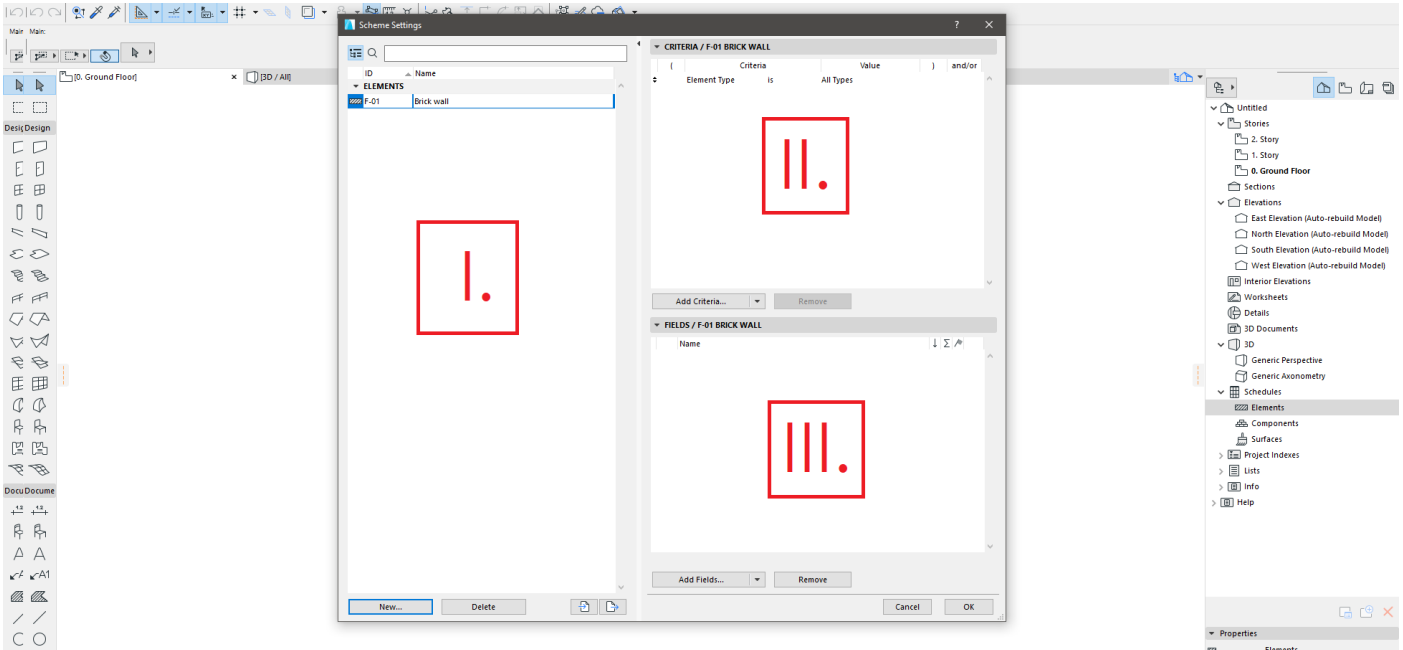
Main: Main:

Desig Design

Docu Docume

[0. Ground Floor]

[3D / All]

Scheme Settings

? ✕

ID Name

ELEMENTS

F-01 Brick wall

I.

New... Delete

CRITERIA / F-01 BRICK WALL

| ( | Criteria | | Value | ) | and/or |
|---|---|---|---|---|---|
| | Element Type | is | All Types | | |

II.

Add Criteria... Remove

FIELDS / F-01 BRICK WALL

Name

III.

Add Fields... Remove

Cancel OK

Untitled
Stories
2. Story
1. Story
0. Ground Floor
Sections
Elevations
East Elevation (Auto-rebuild Model)
North Elevation (Auto-rebuild Model)
South Elevation (Auto-rebuild Model)
West Elevation (Auto-rebuild Model)
Interior Elevations
Worksheets
Details
3D Documents
3D
Generic Perspective
Generic Axonometry
Schedules
Elements
Components
Surfaces
Project Indexes
Lists
Info
Help

Properties